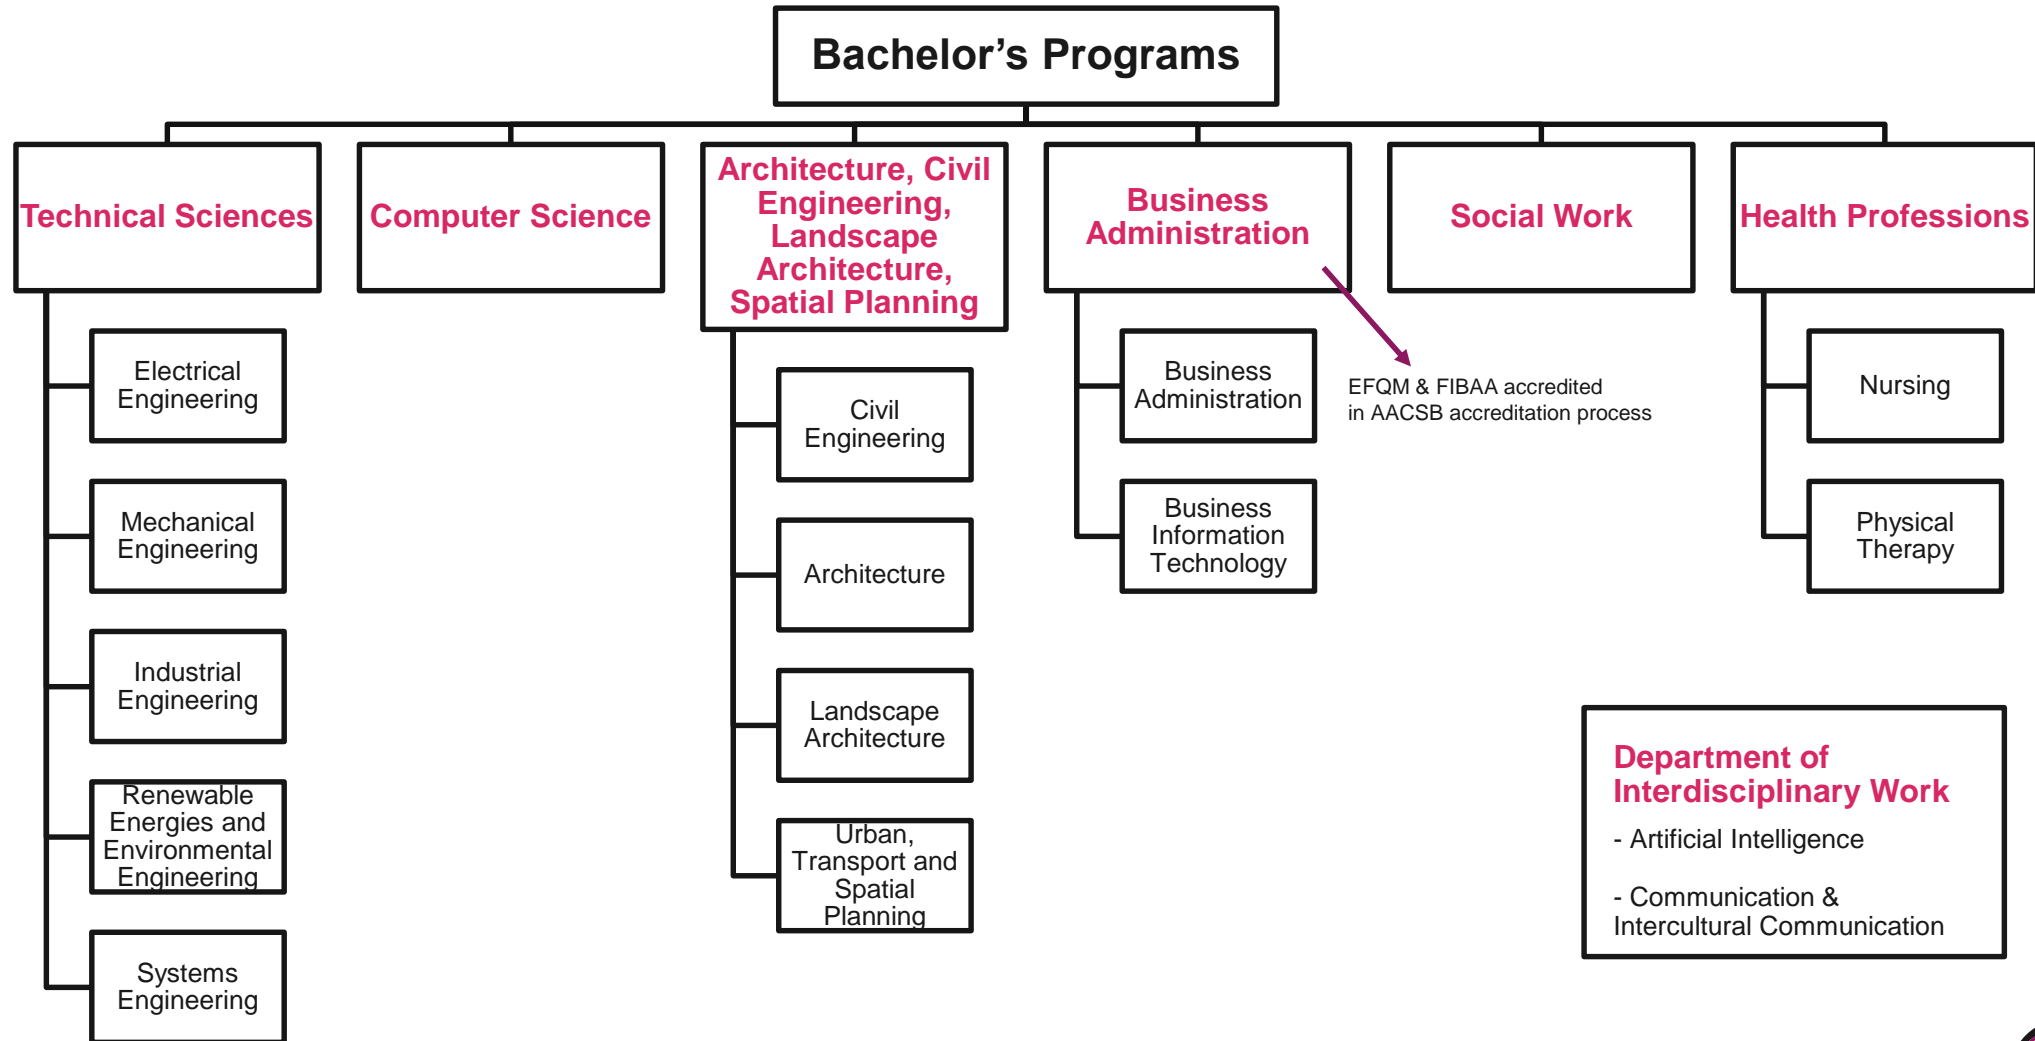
Bachelor’s Programs

Technical Sciences

Electrical Engineering

Mechanical Engineering

Industrial Engineering

Renewable Energies and Environmental Engineering

Systems Engineering

Computer Science

Architecture, Civil Engineering, Landscape Architecture, Spatial Planning

Civil Engineering

Architecture

Landscape Architecture

Urban, Transport and Spatial Planning

Business Administration

Business Administration

Business Information Technology

EFQM & FIBAA accredited
in AACSB accreditation process

Social Work

Health Professions

Nursing

Physical Therapy

Department of Interdisciplinary Work

- Artificial Intelligence

- Communication & Intercultural Communication